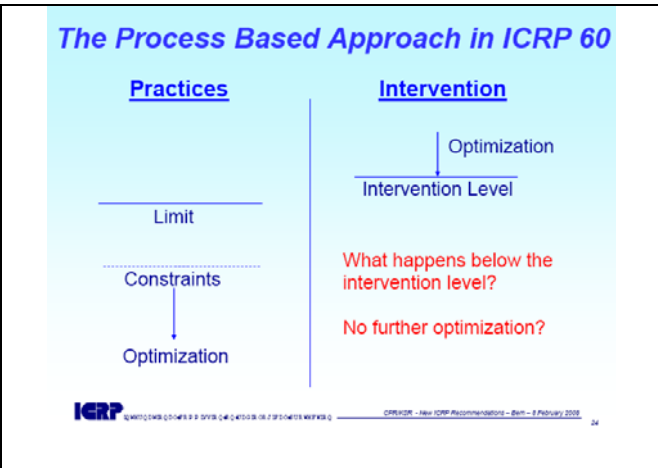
The Process Based Approach in ICRP 60

Practices

Limit

Constraints

Optimization

Intervention

Optimization

Intervention Level

What happens below the intervention level?

No further optimization?

ICRP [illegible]

CPR/KSR - New ICRP Recommendations – Bern – 8 February 2006

24